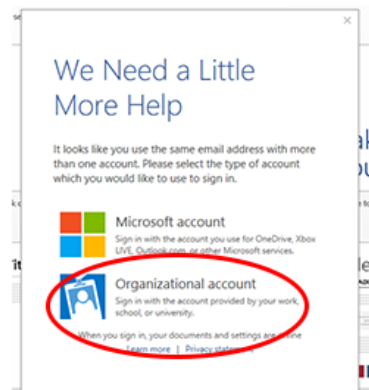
We Need a Little More Help

It looks like you use the same email address with more than one account. Please select the type of account which you would like to use to sign in.

Microsoft account
Sign in with the account you use for OneDrive, Xbox LIVE, Outlook.com, or other Microsoft services.

Organizational account
Sign in with the account provided by your work, school, or university.

When you sign in, your documents and settings are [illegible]
Learn more | Privacy state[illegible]